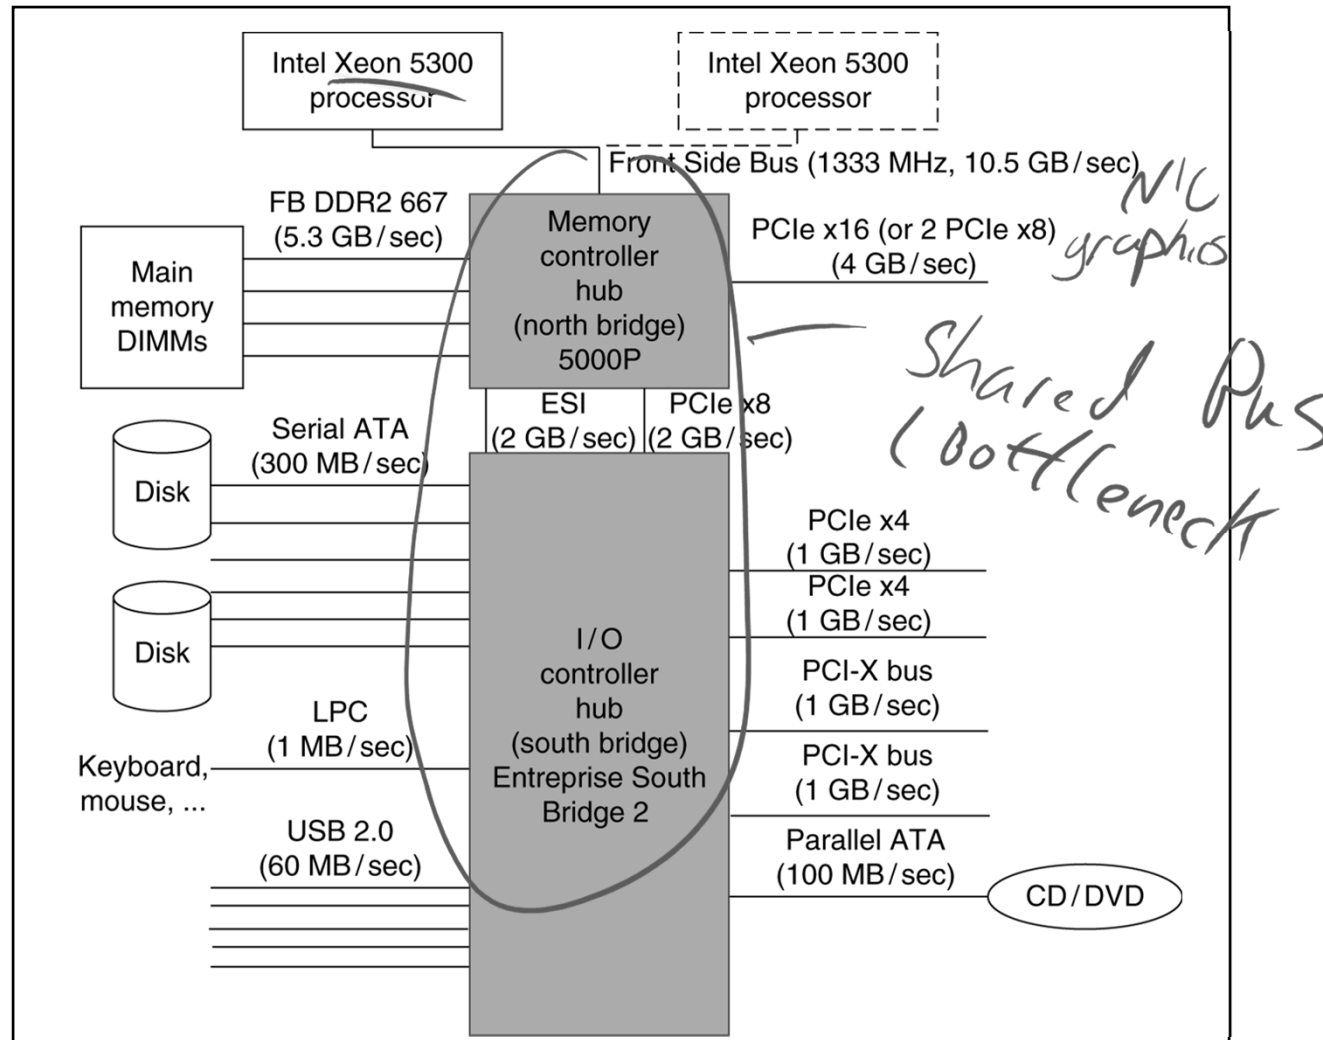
Intel Xeon 5300 processor

Intel Xeon 5300 processor

Front Side Bus (1333 MHz, 10.5 GB/sec)

NIC graphics

FB DDR2 667 (5.3 GB/sec)

Main memory DIMMs

Memory controller hub (north bridge) 5000P

PCIe x16 (or 2 PCIe x8) (4 GB/sec)

Shared Bus (bottleneck

ESI (2 GB/sec)

PCIe x8 (2 GB/sec)

Serial ATA (300 MB/sec)

Disk

Disk

PCIe x4 (1 GB/sec)

PCIe x4 (1 GB/sec)

I/O controller hub (south bridge) Entreprise South Bridge 2

PCI-X bus (1 GB/sec)

PCI-X bus (1 GB/sec)

LPC (1 MB/sec)

Keyboard, mouse, ...

USB 2.0 (60 MB/sec)

Parallel ATA (100 MB/sec)

CD/DVD